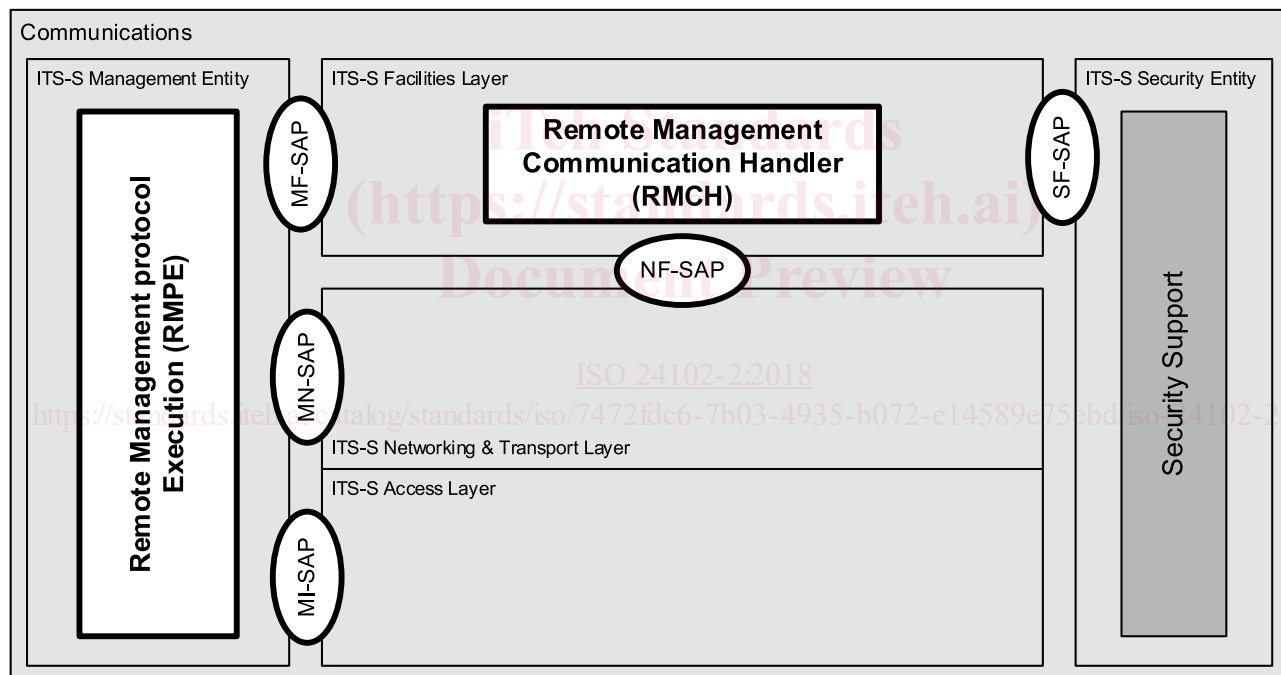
Communications

ITS-S Management Entity

Remote Management protocol Execution (RMPE)

MF-SAP

MN-SAP

MI-SAP

ITS-S Facilities Layer

Remote Management Communication Handler (RMCH)

NF-SAP

ITS-S Networking & Transport Layer

ITS-S Access Layer

SF-SAP

ITS-S Security Entity

Security Support

iTeh Standards (https://standards.iteh.ai) Document Preview

ISO 24102-2:2018

https://standards.iteh.ai/catalog/standards/iso/7472fdc6-7b03-4935-b072-e14589e75ebd/iso-24102-2